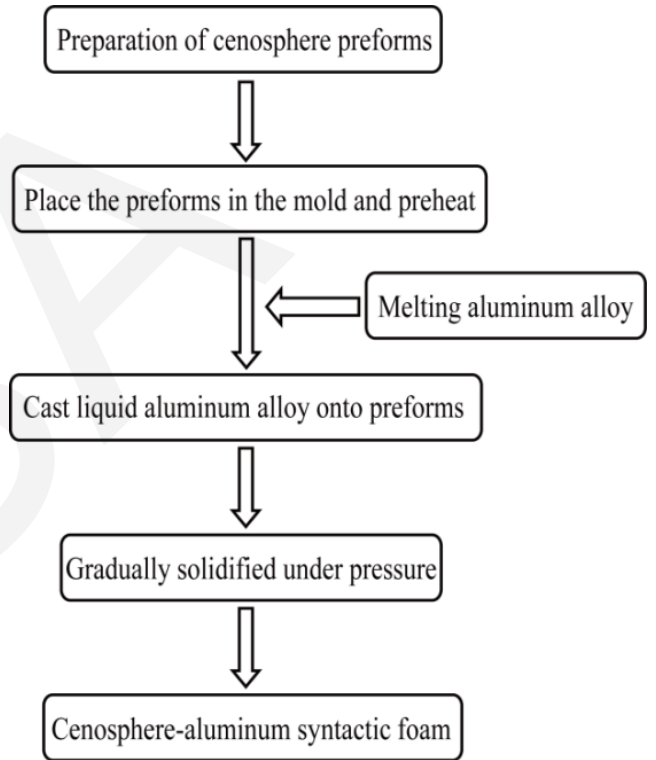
Preparation of cenosphere preforms

Place the preforms in the mold and preheat

Melting aluminum alloy

Cast liquid aluminum alloy onto preforms

Gradually solidified under pressure

Cenosphere-aluminum syntactic foam